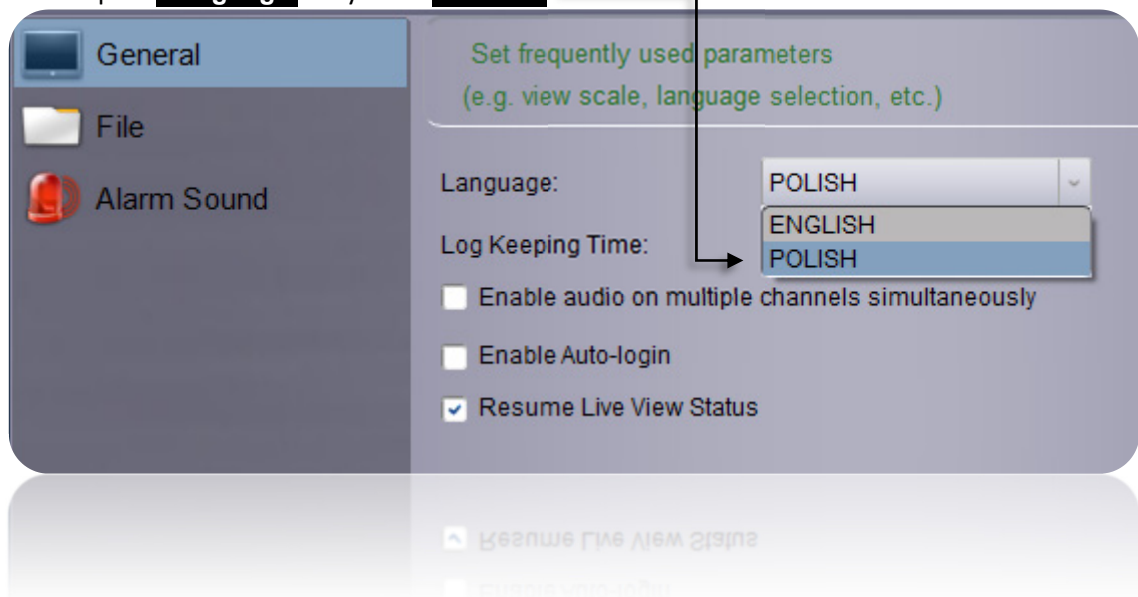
General

File

Alarm Sound

Set frequently used parameters
(e.g. view scale, language selection, etc.)

Language: POLISH

ENGLISH
POLISH

Log Keeping Time:

Enable audio on multiple channels simultaneously

Enable Auto-login

Resume Live View Status